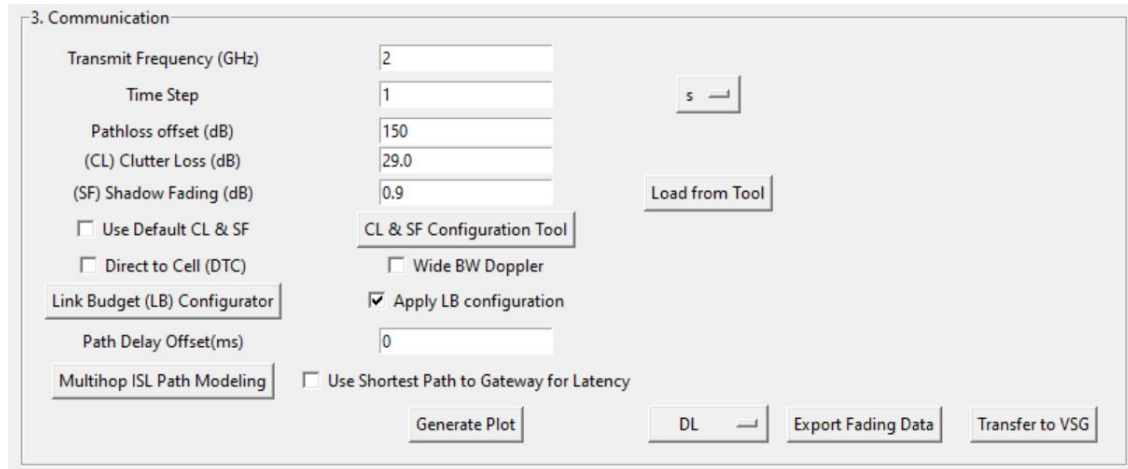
3. Communication

Transmit Frequency (GHz) 2

Time Step 1

s

Pathloss offset (dB) 150

(CL) Clutter Loss (dB) 29.0

(SF) Shadow Fading (dB) 0.9

Load from Tool

☐ Use Default CL & SF

CL & SF Configuration Tool

☐ Direct to Cell (DTC)

☐ Wide BW Doppler

Link Budget (LB) Configurator

☑ Apply LB configuration

Path Delay Offset(ms) 0

Multihop ISL Path Modeling

☐ Use Shortest Path to Gateway for Latency

Generate Plot

DL

Export Fading Data

Transfer to VSG